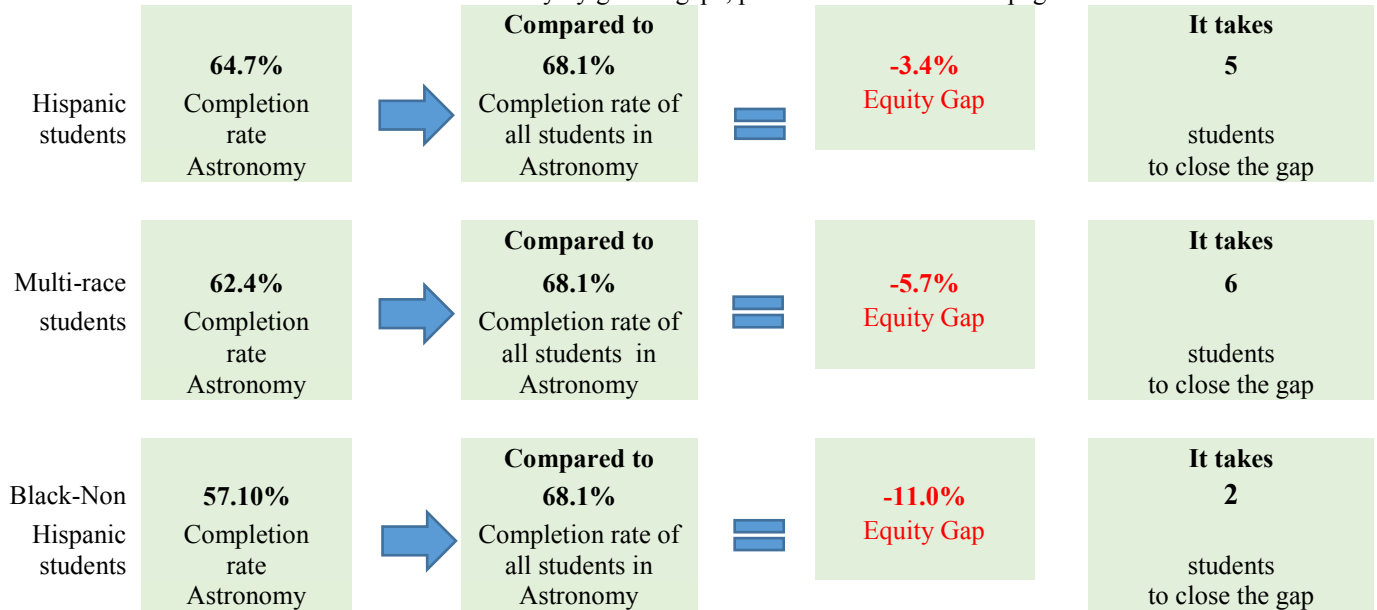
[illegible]

Hispanic students

64.7%
Completion rate
Astronomy

Compared to
68.1%
Completion rate of all students in Astronomy

-3.4%
Equity Gap

It takes
5
students
to close the gap

Multi-race students

62.4%
Completion rate
Astronomy

Compared to
68.1%
Completion rate of all students in Astronomy

-5.7%
Equity Gap

It takes
6
students
to close the gap

Black-Non Hispanic students

57.10%
Completion rate
Astronomy

Compared to
68.1%
Completion rate of all students in Astronomy

-11.0%
Equity Gap

It takes
2
students
to close the gap